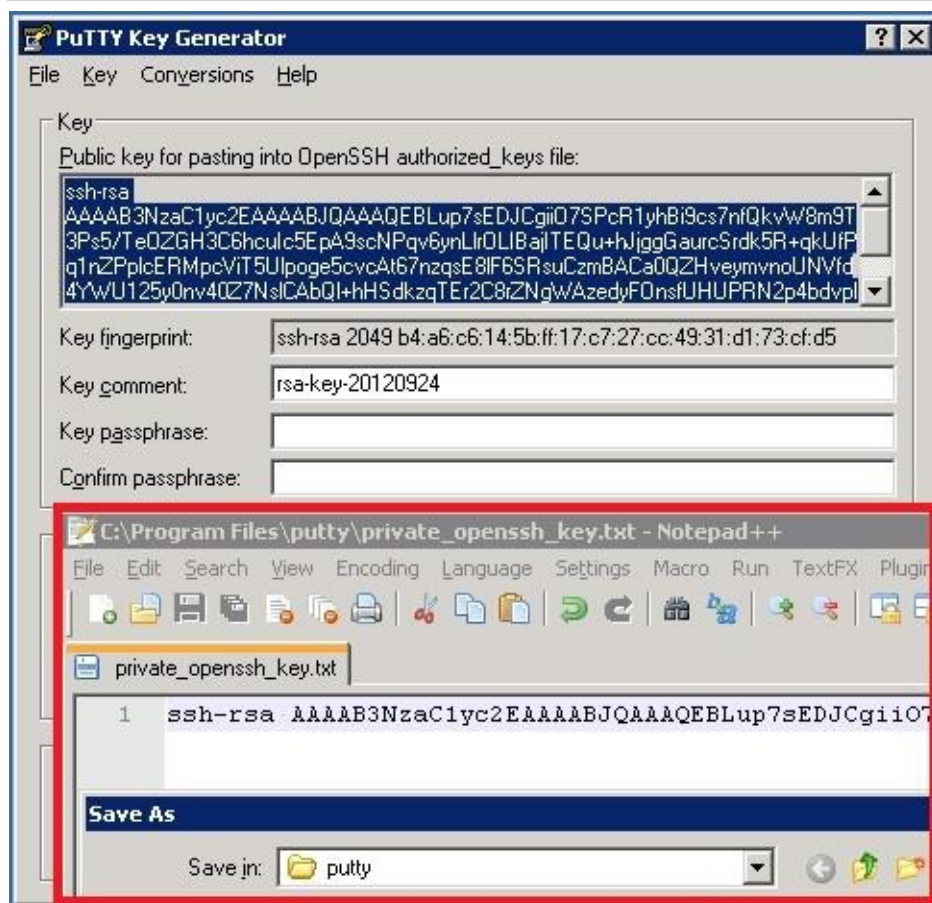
PuTTY Key Generator

File Key Conversions Help

Key

Public key for pasting into OpenSSH authorized_keys file:

ssh-rsa AAAAB3NzaC1yc2EAAAABJQAAAQEBLup7sEDJCgiiO7SPcR1yhBi9cs7nfQkvW8m9T 3Ps5/TeOZGH3C6hculc5EpA9scNPqv6ynLlrOLIBajlTEQu+hJjggGaurcSrdk5R+qkUfP q1nZPplcERMpcViT5Ulpoge5cvcAt67nzqsE8lF6SRsuCzmBACa0QZHveymvnoUNVfd 4YWU125y0nv40Z7NslCAbQl+hHSdkzqTEr2C8rZNgWAzedyFOnsfUHUPRN2p4bdvpl

Key fingerprint: ssh-rsa 2049 b4:a6:c6:14:5b:ff:17:c7:27:cc:49:31:d1:73:cf:d5

Key comment: rsa-key-20120924

Key passphrase:

Confirm passphrase:

C:\Program Files\putty\private_openssh_key.txt - Notepad++

File Edit Search View Encoding Language Settings Macro Run TextFX Plugin

private_openssh_key.txt

1 ssh-rsa AAAAB3NzaC1yc2EAAAABJQAAAQEBLup7sEDJCgiiO7

Save As

Save in: putty